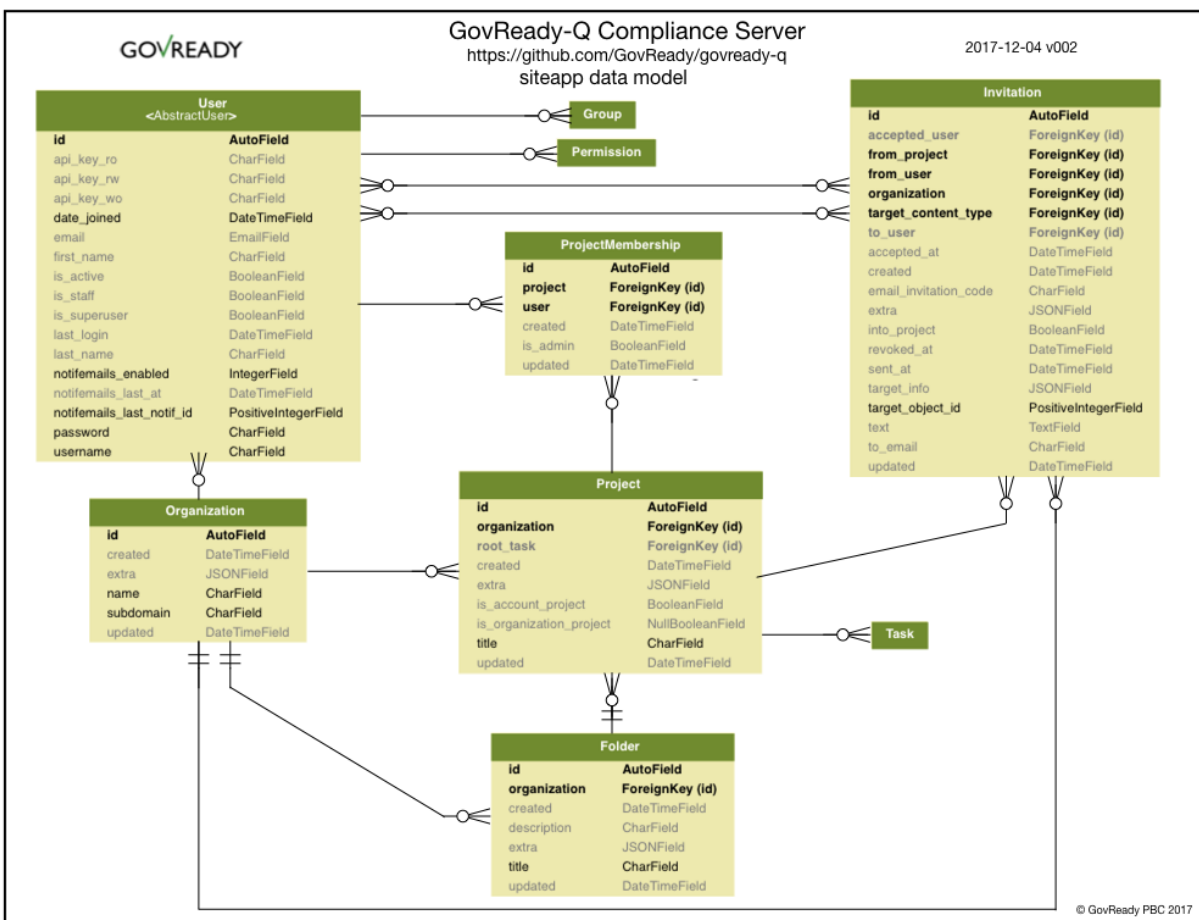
GOVREADY

GovReady-Q Compliance Server
https://github.com/GovReady/govready-q
siteapp data model

2017-12-04 v002

User
<AbstractUser>

| | |
|---|---|
| id | AutoField |
| api_key_ro | CharField |
| api_key_rw | CharField |
| api_key_wo | CharField |
| date_joined | DateTimeField |
| email | EmailField |
| first_name | CharField |
| is_active | BooleanField |
| is_staff | BooleanField |
| is_superuser | BooleanField |
| last_login | DateTimeField |
| last_name | CharField |
| notifemails_enabled | IntegerField |
| notifemails_last_at | DateTimeField |
| notifemails_last_notif_id | PositiveIntegerField |
| password | CharField |
| username | CharField |

Group

Permission

Invitation

| | |
|---|---|
| id | AutoField |
| accepted_user | ForeignKey (id) |
| from_project | ForeignKey (id) |
| from_user | ForeignKey (id) |
| organization | ForeignKey (id) |
| target_content_type | ForeignKey (id) |
| to_user | ForeignKey (id) |
| accepted_at | DateTimeField |
| created | DateTimeField |
| email_invitation_code | CharField |
| extra | JSONField |
| into_project | BooleanField |
| revoked_at | DateTimeField |
| sent_at | DateTimeField |
| target_info | JSONField |
| target_object_id | PositiveIntegerField |
| text | TextField |
| to_email | CharField |
| updated | DateTimeField |

ProjectMembership

| | |
|---|---|
| id | AutoField |
| project | ForeignKey (id) |
| user | ForeignKey (id) |
| created | DateTimeField |
| is_admin | BooleanField |
| updated | DateTimeField |

Organization

| | |
|---|---|
| id | AutoField |
| created | DateTimeField |
| extra | JSONField |
| name | CharField |
| subdomain | CharField |
| updated | DateTimeField |

Project

| | |
|---|---|
| id | AutoField |
| organization | ForeignKey (id) |
| root_task | ForeignKey (id) |
| created | DateTimeField |
| extra | JSONField |
| is_account_project | BooleanField |
| is_organization_project | NullBooleanField |
| title | CharField |
| updated | DateTimeField |

Task

Folder

| | |
|---|---|
| id | AutoField |
| organization | ForeignKey (id) |
| created | DateTimeField |
| description | CharField |
| extra | JSONField |
| title | CharField |
| updated | DateTimeField |

© GovReady PBC 2017